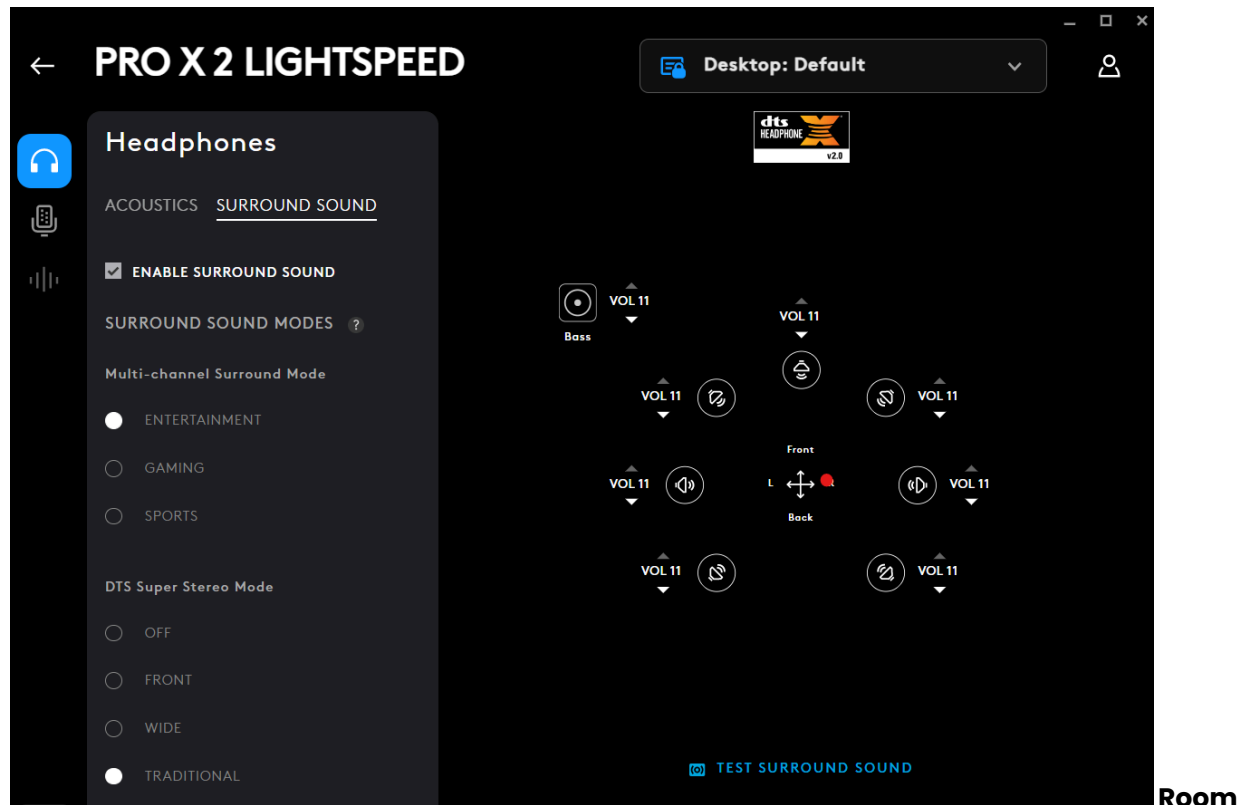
PRO X 2 LIGHTSPEED

Desktop: Default

dts HEADPHONE X v2.0

Headphones

ACOUSTICS SURROUND SOUND

ENABLE SURROUND SOUND

SURROUND SOUND MODES ?

Multi-channel Surround Mode

ENTERTAINMENT

GAMING

SPORTS

DTS Super Stereo Mode

OFF

FRONT

WIDE

TRADITIONAL

Bass

VOL 11

VOL 11

VOL 11

VOL 11

Front

L

Back

VOL 11

VOL 11

VOL 11

VOL 11

TEST SURROUND SOUND

Room